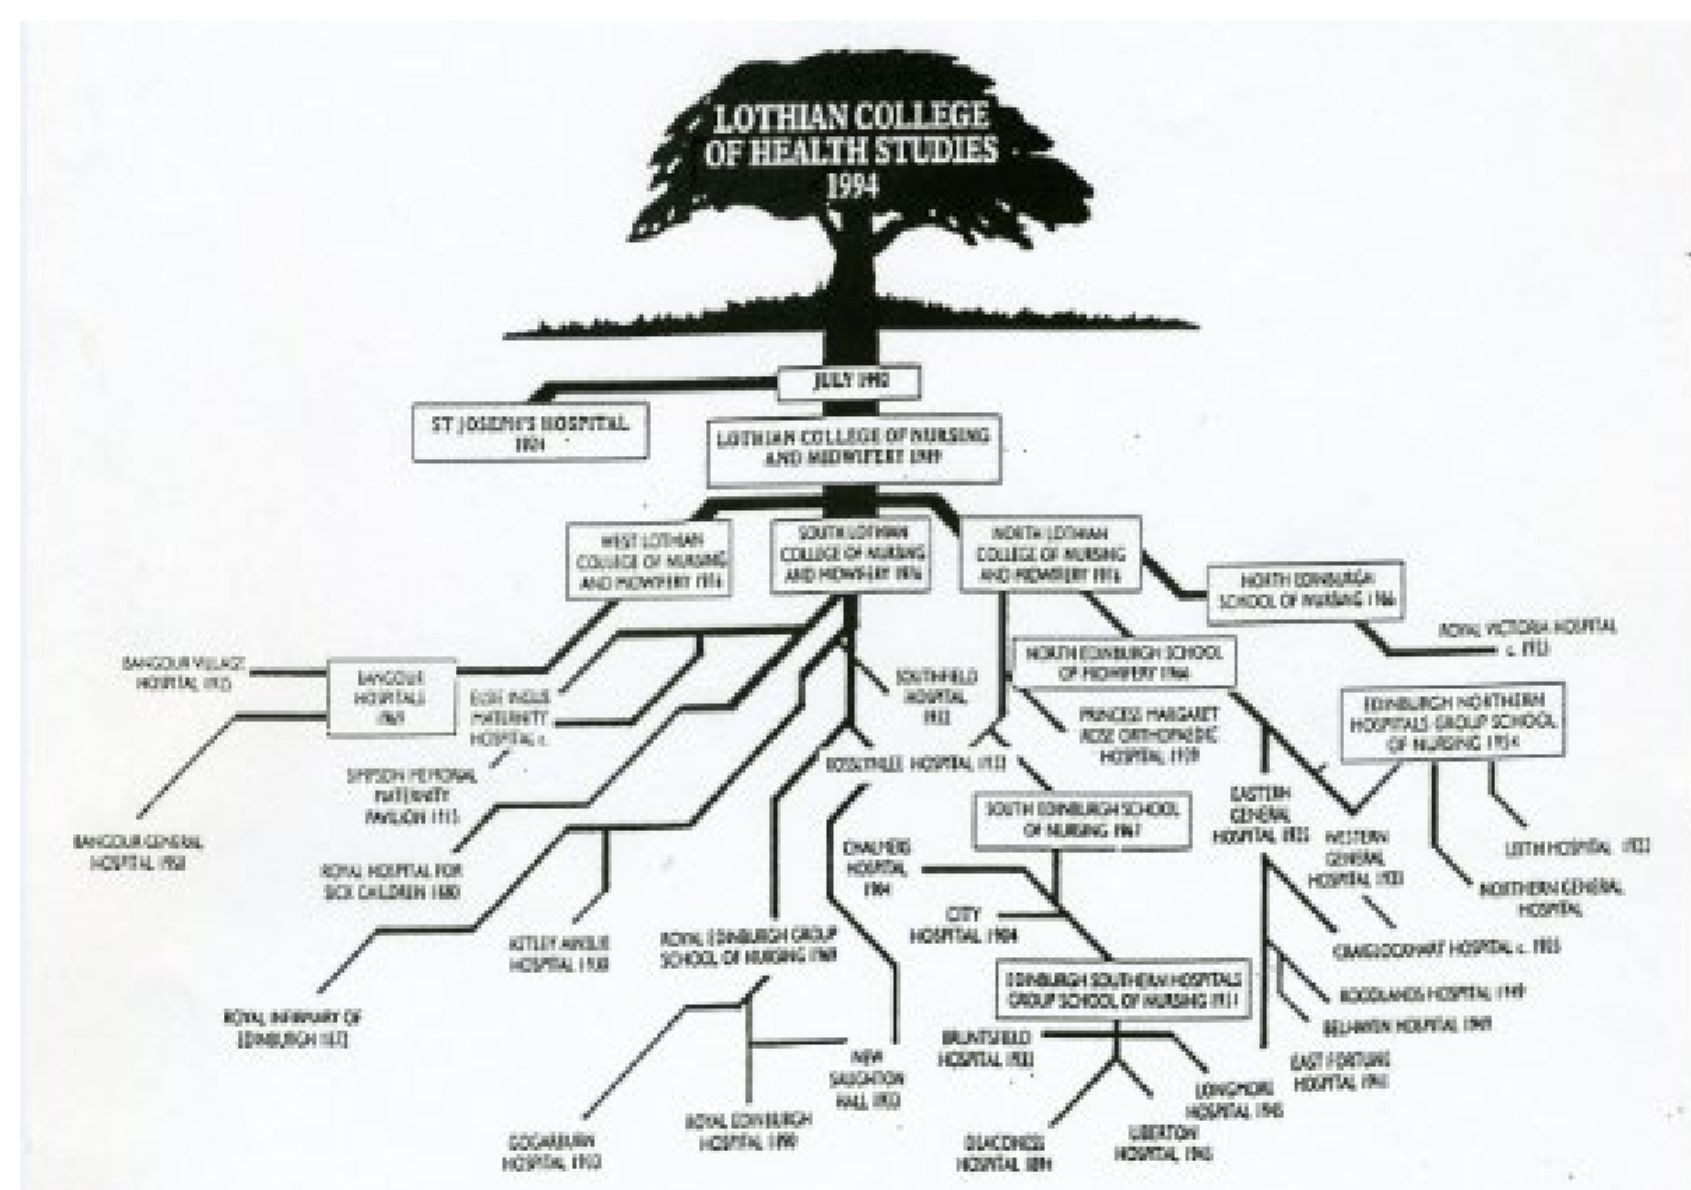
LOTHIAN COLLEGE OF HEALTH STUDIES 1994

JULY 1992

ST JOSEPH'S HOSPITAL 1924

LOTHIAN COLLEGE OF NURSING AND MIDWIFERY 1989

WEST LOTHIAN COLLEGE OF NURSING AND MIDWIFERY 1974

SOUTH LOTHIAN COLLEGE OF NURSING AND MIDWIFERY 1974

NORTH LOTHIAN COLLEGE OF NURSING AND MIDWIFERY 1974

NORTH EDINBURGH SCHOOL OF NURSING 1966

ROYAL VICTORIA HOSPITAL c. 1933

NORTH EDINBURGH SCHOOL OF MIDWIFERY 1966

EDINBURGH NORTHERN HOSPITALS GROUP SCHOOL OF NURSING 1954

BANGOUR VILLAGE HOSPITAL 1925

BANGOUR HOSPITALS 1969

ELSIE INGLIS MATERNITY HOSPITAL c.

SOUTHFIELD HOSPITAL 1932

PRINCESS MARGARET ROSE ORTHOPAEDIC HOSPITAL 1929

ROSSLYNLEE HOSPITAL 1933

SIMPSON MEMORIAL MATERNITY PAVILION 1935

BANGOUR GENERAL HOSPITAL 1950

SOUTH EDINBURGH SCHOOL OF NURSING 1967

EASTERN GENERAL HOSPITAL 1935

WESTERN GENERAL HOSPITAL 1933

LEITH HOSPITAL 1932

NORTHERN GENERAL HOSPITAL

ROYAL HOSPITAL FOR SICK CHILDREN 1880

CHALMERS HOSPITAL 1904

CITY HOSPITAL 1904

KIRKLEY AINSLIE HOSPITAL 1938

ROYAL EDINBURGH GROUP SCHOOL OF NURSING 1969

CRAIGLOCKHART HOSPITAL c. 1935

EDINBURGH SOUTHERN HOSPITALS GROUP SCHOOL OF NURSING 1951

WOODLANDS HOSPITAL 1949

BELHAVEN HOSPITAL 1949

ROYAL INFIRMARY OF EDINBURGH 1872

BRUNTSFIELD HOSPITAL 1938

NEW SAUGHTON HALL 1933

EAST FORTUNE HOSPITAL 1961

LONGMORE HOSPITAL 1946

GOGARBURN HOSPITAL 1933

ROYAL EDINBURGH HOSPITAL 1990

DEACONESS HOSPITAL 1894

LIBERTON HOSPITAL 1946